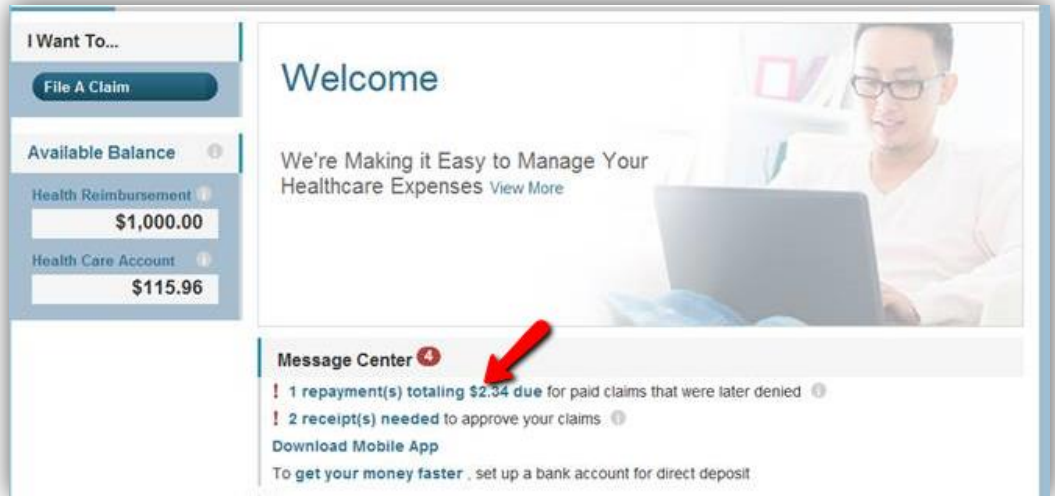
I Want To...

File A Claim

Available Balance

Health Reimbursement

$1,000.00

Health Care Account

$115.96

Welcome

We're Making it Easy to Manage Your Healthcare Expenses View More

Message Center 4

! 1 repayment(s) totaling $2.34 due for paid claims that were later denied

! 2 receipt(s) needed to approve your claims

Download Mobile App

To get your money faster , set up a bank account for direct deposit